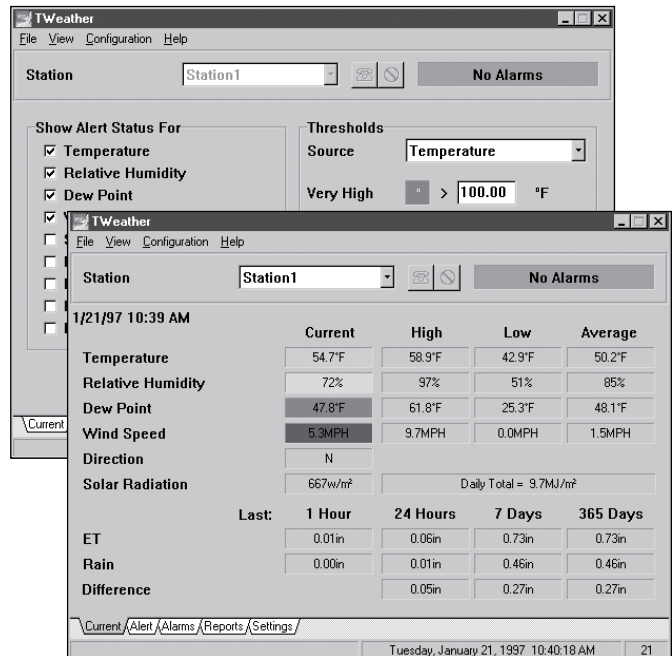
TWeather
File View Configuration Help
Station
Station1
No Alarms
Show Alert Status For
☑ Temperature
☑ Relative Humidity
☑ Dew Point
Thresholds
Source
Temperature
Very High
> 100.00 °F
Current

TWeather
File View Configuration Help
Station
Station1
No Alarms
1/21/97 10:39 AM

| | Current | High | Low | Average |
|---|---|---|---|---|
| Temperature | 54.7°F | 58.9°F | 42.9°F | 50.2°F |
| Relative Humidity | 72% | 97% | 51% | 85% |
| Dew Point | 47.8°F | 61.8°F | 25.3°F | 48.1°F |
| Wind Speed | 5.3MPH | 9.7MPH | 0.0MPH | 1.5MPH |
| Direction | N | | | |
| Solar Radiation | 667w/m² | Daily Total = 9.7MJ/m² | | |

| Last: | 1 Hour | 24 Hours | 7 Days | 365 Days |
|---|---|---|---|---|
| ET | 0.01in | 0.06in | 0.73in | 0.73in |
| Rain | 0.00in | 0.01in | 0.46in | 0.46in |
| Difference | | 0.05in | 0.27in | 0.27in |

Current Alert Alarms Reports Settings
Tuesday, January 21, 1997 10:40:18 AM
21